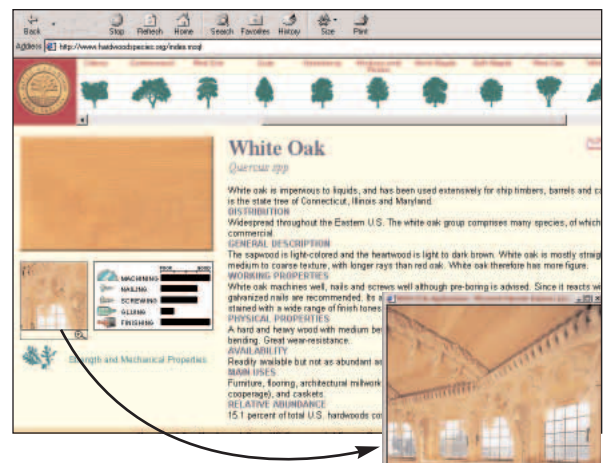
Back Stop Refresh Home Search Favorites History Size Print

Address http://www.hardwoodspecies.org/index.html

White Oak

Quercus spp

White oak is impervious to liquids, and has been used extensively for ship timbers, barrels and ca is the state tree of Connecticut, Illinois and Maryland.

DISTRIBUTION

Widespread throughout the Eastern U.S. The white oak group comprises many species, of which commercial.

GENERAL DESCRIPTION

The sapwood is light-colored and the heartwood is light to dark brown. White oak is mostly straig medium to coarse texture, with longer rays than red oak. White oak therefore has more figure.

WORKING PROPERTIES

White oak machines well, nails and screws well although pre-boring is advised. Since it reacts w galvanized nails are recommended. Its a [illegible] stained with a wide range of finish tones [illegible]

PHYSICAL PROPERTIES

A hard and heavy wood with medium be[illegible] bending. Great wear-resistance.

AVAILABILITY

Readily available but not as abundant as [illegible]

MAIN USES

Furniture, flooring, architectural millwork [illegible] cooperage), and caskets.

RELATIVE ABUNDANCE

15.1 percent of total U.S. hardwoods co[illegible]

MACHINING
NAILING
SCREWING
GLUING
FINISHING

Strength and Mechanical Properties